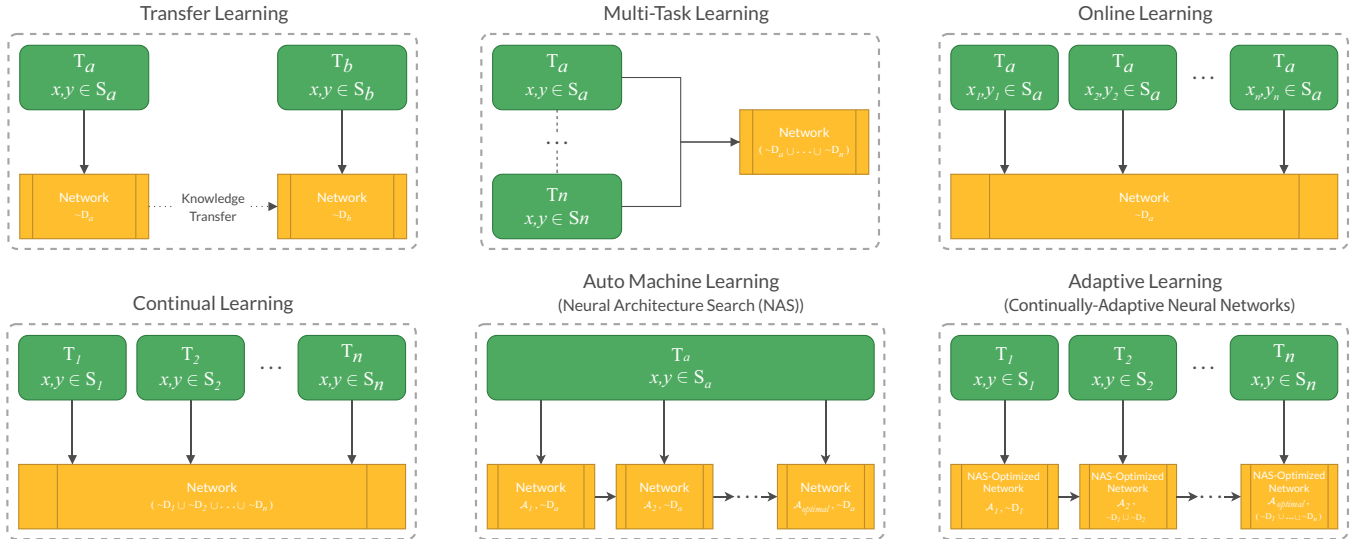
Transfer Learning

$T_a$
$x,y \in S_a$

$T_b$
$x,y \in S_b$

Network
$\sim D_a$

Knowledge Transfer

Network
$\sim D_b$

Multi-Task Learning

$T_a$
$x,y \in S_a$

...

$T_n$
$x,y \in S_n$

Network
$(\sim D_a \cup ... \cup \sim D_n)$

Online Learning

$T_a$
$x_1,y_1 \in S_a$

$T_a$
$x_2,y_2 \in S_a$

...

$T_a$
$x_n,y_n \in S_a$

Network
$\sim D_a$

Continual Learning

$T_1$
$x,y \in S_1$

$T_2$
$x,y \in S_2$

...

$T_n$
$x,y \in S_n$

Network
$(\sim D_1 \cup \sim D_2 \cup ... \cup \sim D_n)$

Auto Machine Learning
(Neural Architecture Search (NAS))

$T_a$
$x,y \in S_a$

Network
$\mathcal{A}_1, \sim D_a$

Network
$\mathcal{A}_2, \sim D_a$

Network
$\mathcal{A}_{optimal}, \sim D_a$

Adaptive Learning
(Continually-Adaptive Neural Networks)

$T_1$
$x,y \in S_1$

$T_2$
$x,y \in S_2$

...

$T_n$
$x,y \in S_n$

NAS-Optimized Network
$\mathcal{A}_1, \sim D_1$

NAS-Optimized Network
$\mathcal{A}_2, \sim D_1 \cup \sim D_2$

NAS-Optimized Network
$\mathcal{A}_{optimal}, (\sim D_1 \cup ... \cup \sim D_n)$